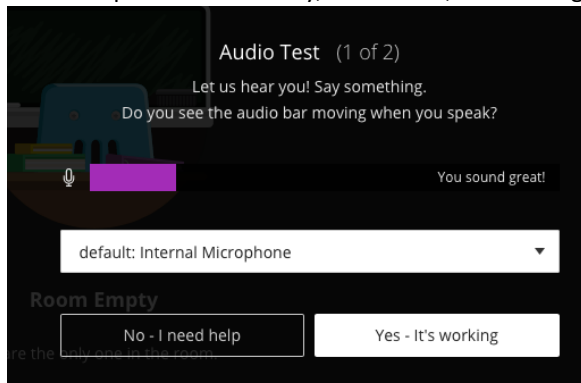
Audio Test (1 of 2)

Let us hear you! Say something.
Do you see the audio bar moving when you speak?

You sound great!

default: Internal Microphone

Room Empty

No - I need help

Yes - It's working

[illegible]re the only one in the room.